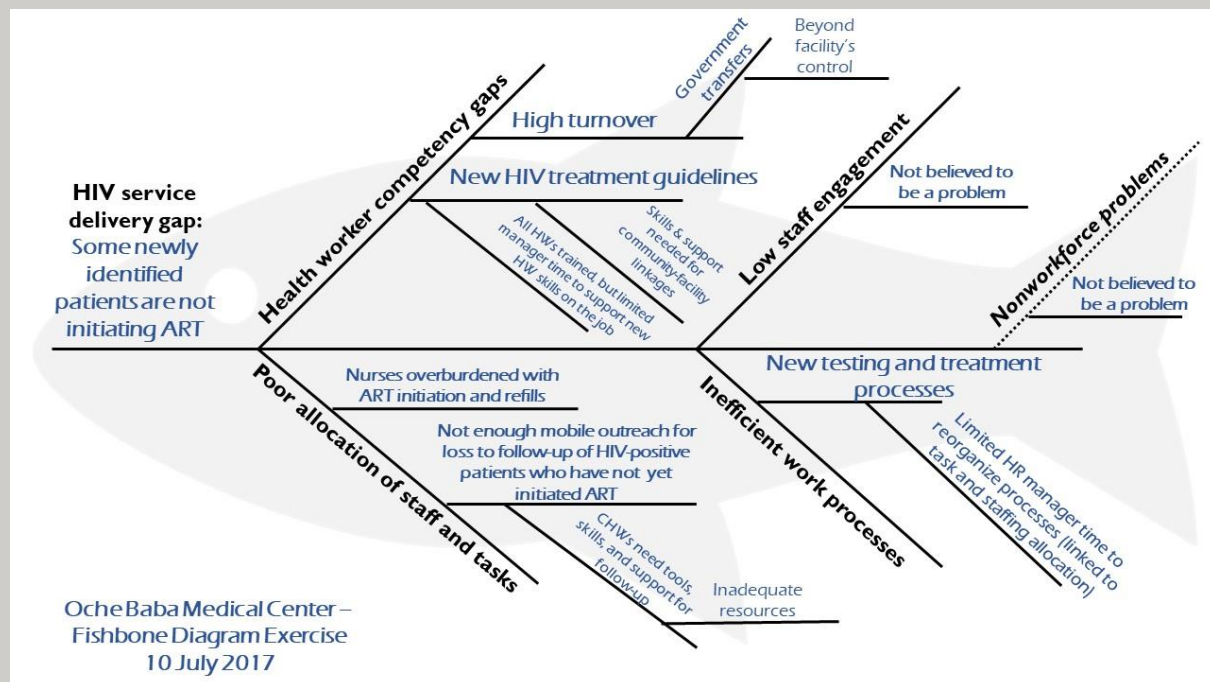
HIV service delivery gap:
Some newly identified patients are not initiating ART

Health worker competency gaps

High turnover

Government transfers

Beyond facility's control

New HIV treatment guidelines

All HWs trained, but limited manager time to support new HW skills on the job

Skills & support needed for community-facility linkages

Low staff engagement

Not believed to be a problem

Nonworkforce problems

Not believed to be a problem

Poor allocation of staff and tasks

Nurses overburdened with ART initiation and refills

Not enough mobile outreach for loss to follow-up of HIV-positive patients who have not yet initiated ART

CHWs need tools, skills, and support for follow-up

Inadequate resources

Inefficient work processes

New testing and treatment processes

Limited HR manager time to reorganize processes (linked to task and staffing allocation)

Oche Baba Medical Center – Fishbone Diagram Exercise
10 July 2017